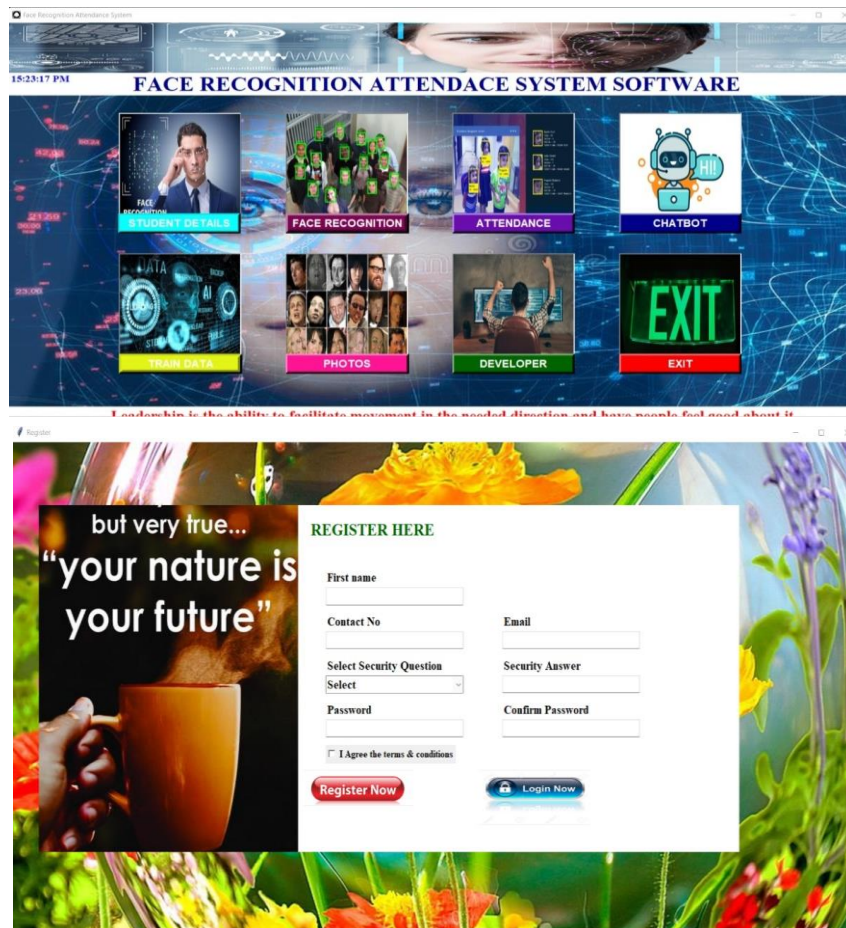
Face Recognition Attendance System

15:23:17 PM

FACE RECOGNITION ATTENDACE SYSTEM SOFTWARE

FACE RECOGNITION

STUDENT DETAILS

FACE RECOGNITION

ATTENDANCE

HI!

CHATBOT

DATA

AI

TRAIN DATA

PHOTOS

DEVELOPER

EXIT

EXIT

Leadership is the ability to facilitate movement in the needed direction and have people feel good about it

Register

but very true...

"your nature is your future"

REGISTER HERE

First name

Contact No

Email

Select Security Question

Select

Security Answer

Password

Confirm Password

I Agree the terms & conditions

Register Now

Login Now